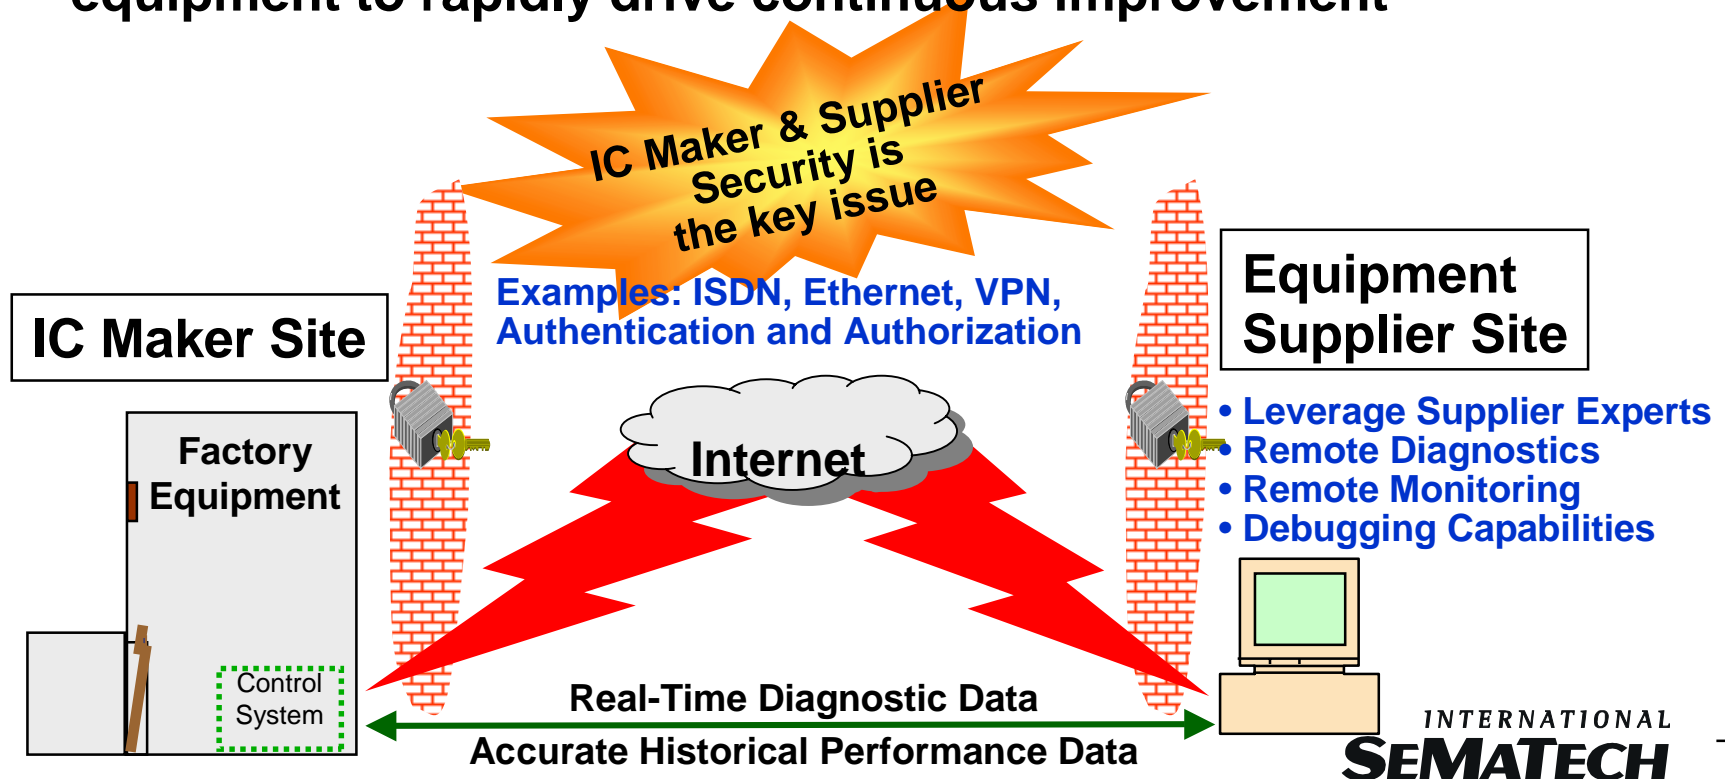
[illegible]

IC Maker & Supplier Security is the key issue

Examples: ISDN, Ethernet, VPN, Authentication and Authorization

IC Maker Site

Equipment Supplier Site

Factory Equipment

Control System

Internet

• Leverage Supplier Experts
• Remote Diagnostics
• Remote Monitoring
• Debugging Capabilities

Real-Time Diagnostic Data

Accurate Historical Performance Data

INTERNATIONAL SEMATECH